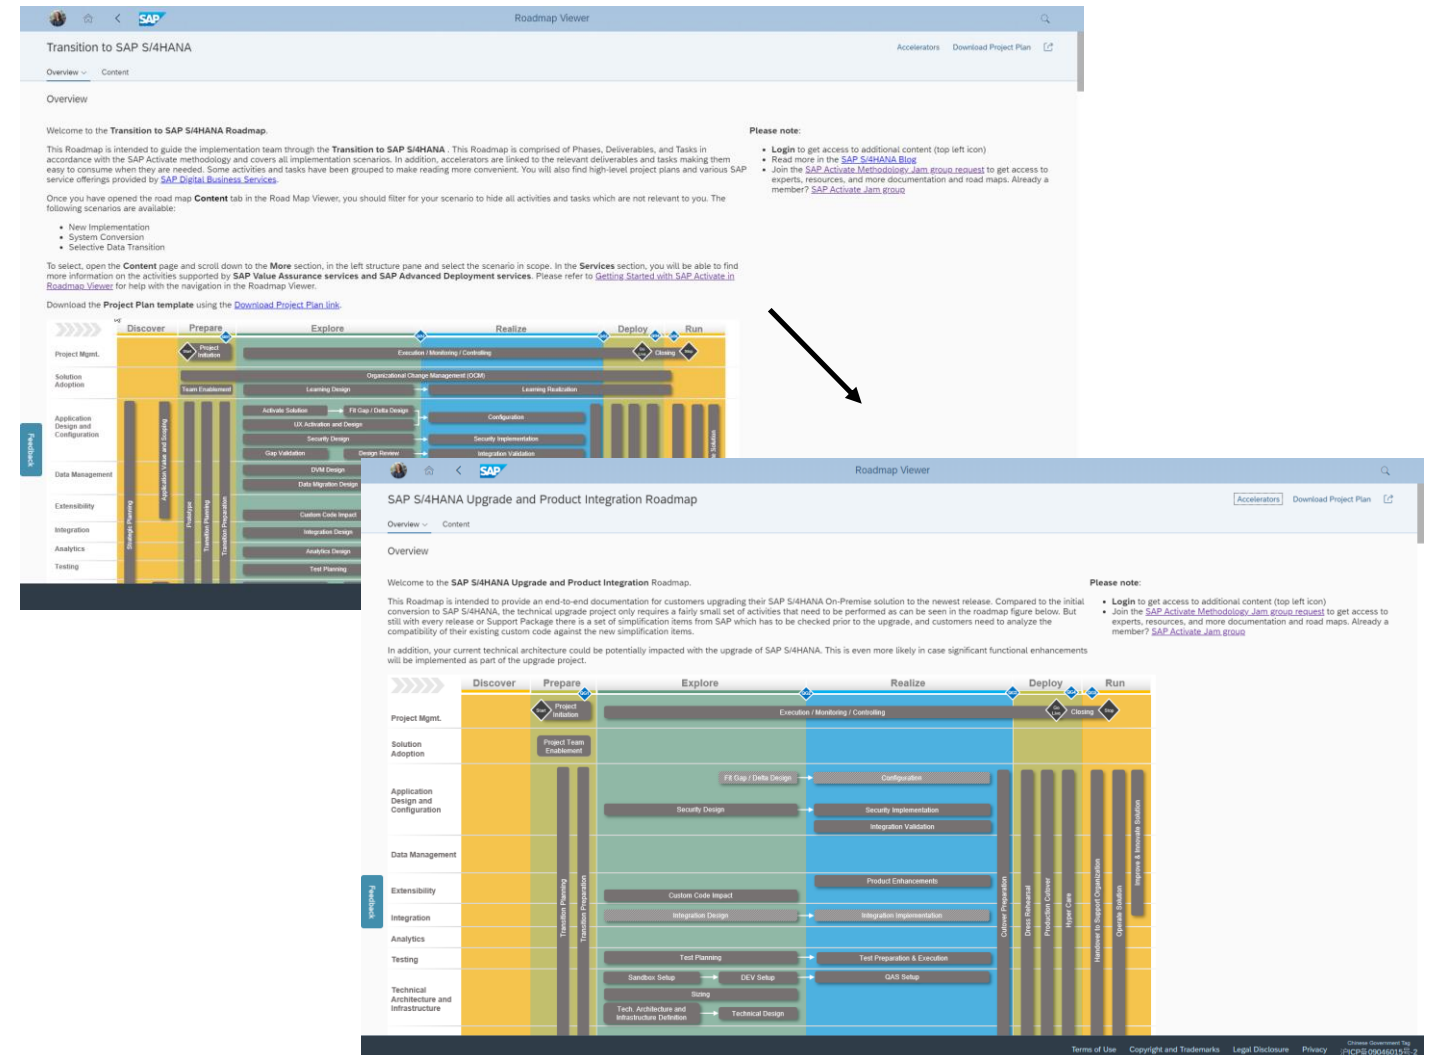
SAP Roadmap Viewer

Transition to SAP S/4HANA

Accelerators Download Project Plan

Overview Content

Overview

Welcome to the Transition to SAP S/4HANA Roadmap.

This Roadmap is intended to guide the implementation team through the Transition to SAP S/4HANA . This Roadmap is comprised of Phases, Deliverables, and Tasks in accordance with the SAP Activate methodology and covers all implementation scenarios. In addition, accelerators are linked to the relevant deliverables and tasks making them easy to consume when they are needed. Some activities and tasks have been grouped to make reading more convenient. You will also find high-level project plans and various SAP service offerings provided by SAP Digital Business Services.

Once you have opened the road map Content tab in the Road Map Viewer, you should filter for your scenario to hide all activities and tasks which are not relevant to you. The following scenarios are available:

- New Implementation
- System Conversion
- Selective Data Transition

To select, open the Content page and scroll down to the More section, in the left structure pane and select the scenario in scope. In the Services section, you will be able to find more information on the activities supported by SAP Value Assurance services and SAP Advanced Deployment services. Please refer to Getting Started with SAP Activate in Roadmap Viewer for help with the navigation in the Roadmap Viewer.

Download the Project Plan template using the Download Project Plan link.

Please note:

- Login to get access to additional content (top left icon)
- Read more in the SAP S/4HANA Blog
- Join the SAP Activate Methodology Jam group request to get access to experts, resources, and more documentation and road maps. Already a member? SAP Activate Jam group

Discover Prepare Explore Realize Deploy Run

Project Mgmt. Solution Adoption Application Design and Configuration Data Management Extensibility Integration Analytics Testing

Project Initiation Execution / Monitoring / Controlling Closing Organizational Change Management (OCM) Team Enablement Learning Design Learning Realization Activate Solution Fit Gap / Delta Design Configuration UX Activation and Design Security Design Security Implementation Gap Validation Design Review Integration Validation DVM Design Data Migration Design Custom Code Impact Integration Design Analytics Design Test Planning Strategic Planning Application Value and Scoping Prototype Transition Planning Transition Preparation

Feedback

SAP Roadmap Viewer

SAP S/4HANA Upgrade and Product Integration Roadmap

Accelerators Download Project Plan

Overview Content

Overview

Welcome to the SAP S/4HANA Upgrade and Product Integration Roadmap.

This Roadmap is intended to provide an end-to-end documentation for customers upgrading their SAP S/4HANA On-Premise solution to the newest release. Compared to the initial conversion to SAP S/4HANA, the technical upgrade project only requires a fairly small set of activities that need to be performed as can be seen in the roadmap figure below. But still with every release or Support Package there is a set of simplification items from SAP which has to be checked prior to the upgrade, and customers need to analyze the compatibility of their existing custom code against the new simplification items.

In addition, your current technical architecture could be potentially impacted with the upgrade of SAP S/4HANA. This is even more likely in case significant functional enhancements will be implemented as part of the upgrade project.

Please note:

- Login to get access to additional content (top left icon)
- Join the SAP Activate Methodology Jam group request to get access to experts, resources, and more documentation and road maps. Already a member? SAP Activate Jam group

Discover Prepare Explore Realize Deploy Run

Project Mgmt. Solution Adoption Application Design and Configuration Data Management Extensibility Integration Analytics Testing Technical Architecture and Infrastructure

Start Project Initiation Execution / Monitoring / Controlling Go Live Closing Stop Project Team Enablement Fit Gap / Delta Design Configuration Security Design Security Implementation Integration Validation Product Enhancements Custom Code Impact Integration Design Integration Implementation Test Planning Test Preparation & Execution Sandbox Setup DEV Setup QAS Setup Sizing Tech. Architecture and Infrastructure Definition Technical Design Transition Planning Transition Preparation Cutover Preparation Dress Rehearsal Production Cutover Hyper Care Handover to Support Organization Operate Solution Improve & Innovate Solution

Feedback

Terms of Use Copyright and Trademarks Legal Disclosure Privacy Chinese Government Tag ICP备09046015号-2